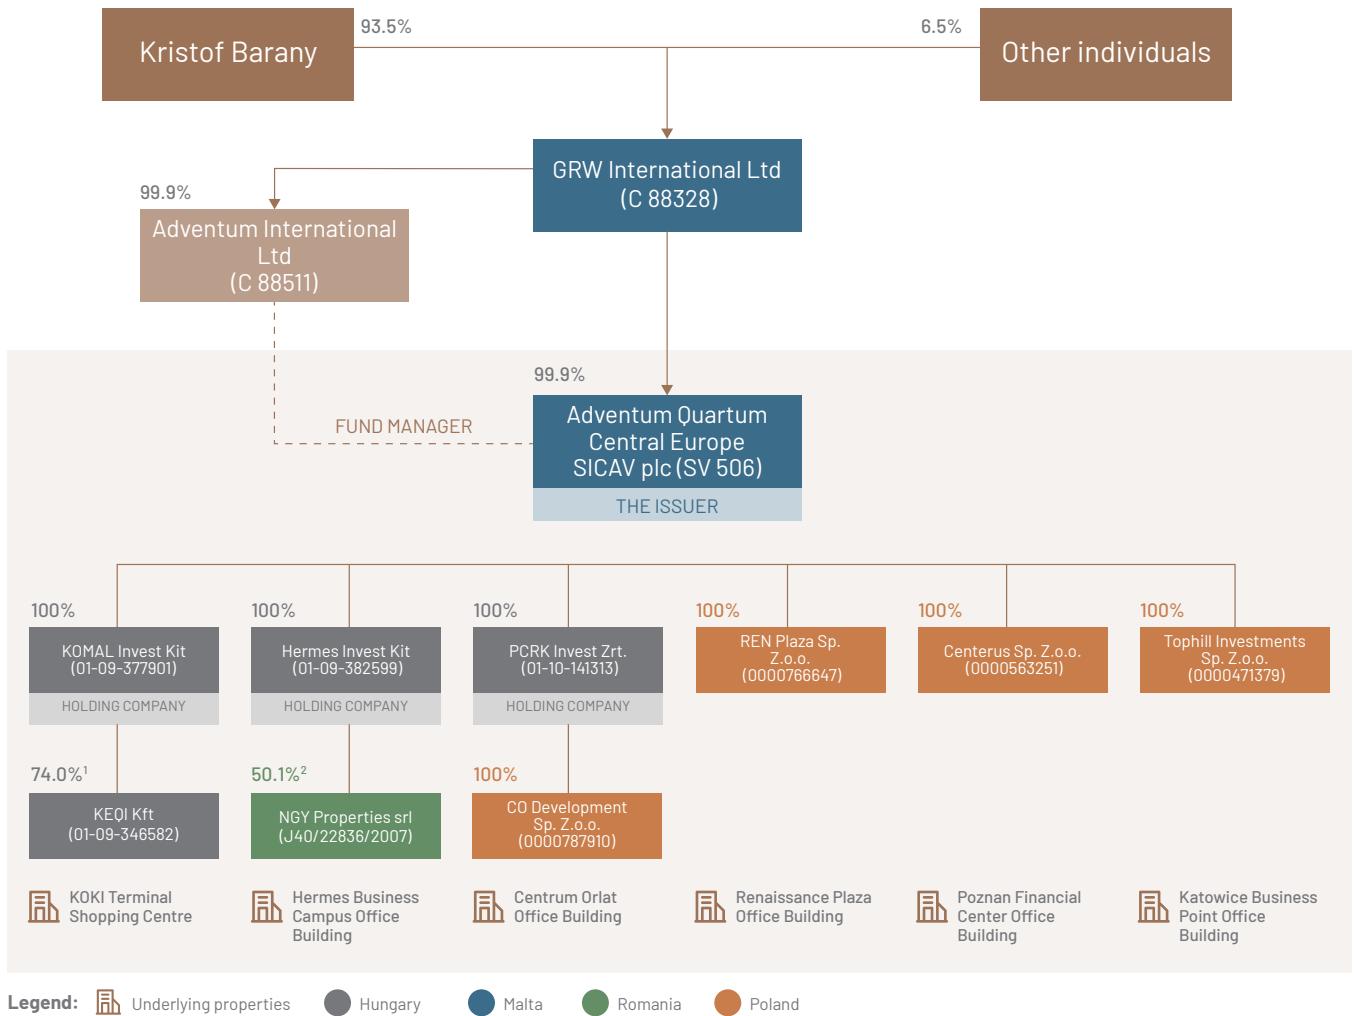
Kristof Barany

93.5%

6.5%

Other individuals

GRW International Ltd (C 88328)

99.9%

Adventum International Ltd (C 88511)

99.9%

FUND MANAGER

Adventum Quartum Central Europe SICAV plc (SV 506)

THE ISSUER

100%

KOMAL Invest Kit (01-09-377901)

HOLDING COMPANY

100%

Hermes Invest Kit (01-09-382599)

HOLDING COMPANY

100%

PCRK Invest Zrt. (01-10-141313)

HOLDING COMPANY

100%

REN Plaza Sp. Z.o.o. (0000766647)

100%

Centerus Sp. Z.o.o. (0000563251)

100%

Tophill Investments Sp. Z.o.o. (0000471379)

74.0%$^1$

KEQI Kft (01-09-346582)

50.1%$^2$

NGY Properties srl (J40/22836/2007)

100%

CO Development Sp. Z.o.o. (0000787910)

KOKI Terminal Shopping Centre

Hermes Business Campus Office Building

Centrum Orlat Office Building

Renaissance Plaza Office Building

Poznan Financial Center Office Building

Katowice Business Point Office Building

Legend: Underlying properties Hungary Malta Romania Poland